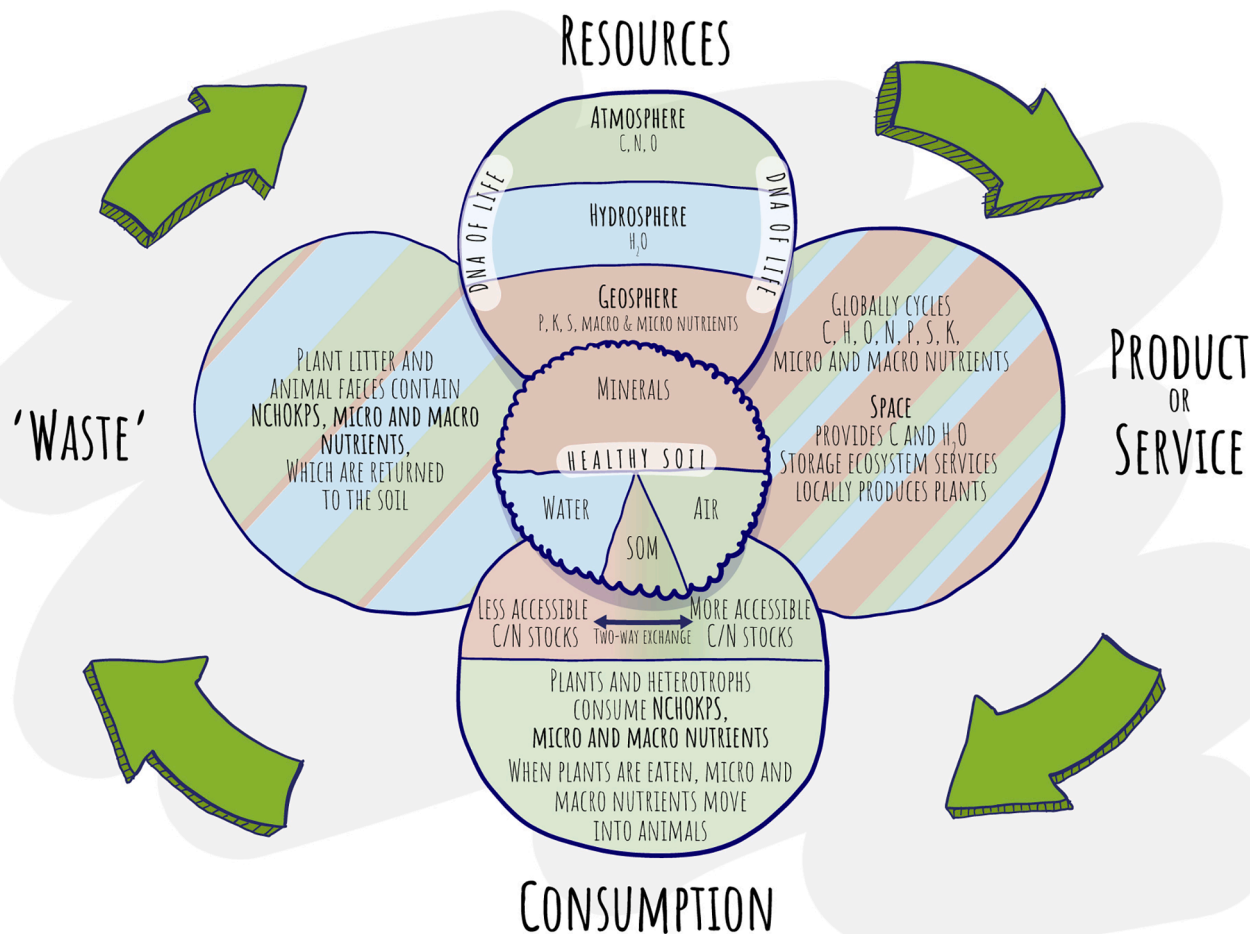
RESOURCES

ATMOSPHERE
C, N, O

DNA OF LIFE

DNA OF LIFE

HYDROSPHERE
$H_2O$

GEOSPHERE
P, K, S, MACRO & MICRO NUTRIENTS

PRODUCT
OR
SERVICE

'WASTE'

PLANT LITTER AND ANIMAL FAECES CONTAIN NCHOKPS, MICRO AND MACRO NUTRIENTS, WHICH ARE RETURNED TO THE SOIL

GLOBALLY CYCLES C, H, O, N, P, S, K, MICRO AND MACRO NUTRIENTS

SPACE
PROVIDES C AND $H_2O$
STORAGE ECOSYSTEM SERVICES
LOCALLY PRODUCES PLANTS

MINERALS

HEALTHY SOIL

WATER

AIR

SOM

LESS ACCESSIBLE C/N STOCKS

TWO-WAY EXCHANGE

MORE ACCESSIBLE C/N STOCKS

PLANTS AND HETEROTROPHS CONSUME NCHOKPS, MICRO AND MACRO NUTRIENTS

WHEN PLANTS ARE EATEN, MICRO AND MACRO NUTRIENTS MOVE INTO ANIMALS

CONSUMPTION